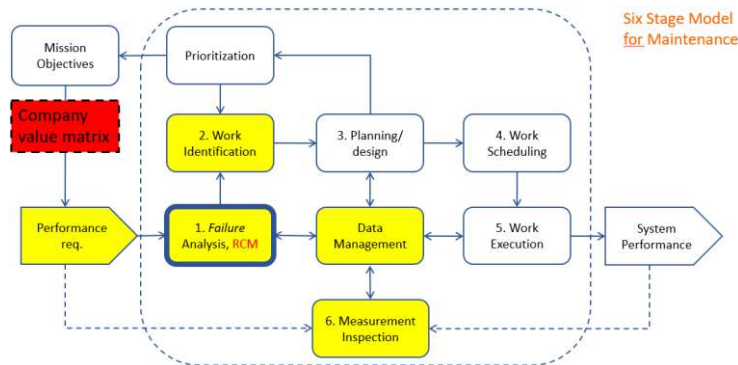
Six Stage Model for Maintenance

Mission Objectives

Company value matrix

Performance req.

Prioritization

2. Work Identification

1. Failure Analysis, RCM

3. Planning/ design

Data Management

4. Work Scheduling

5. Work Execution

System Performance

6. Measurement Inspection